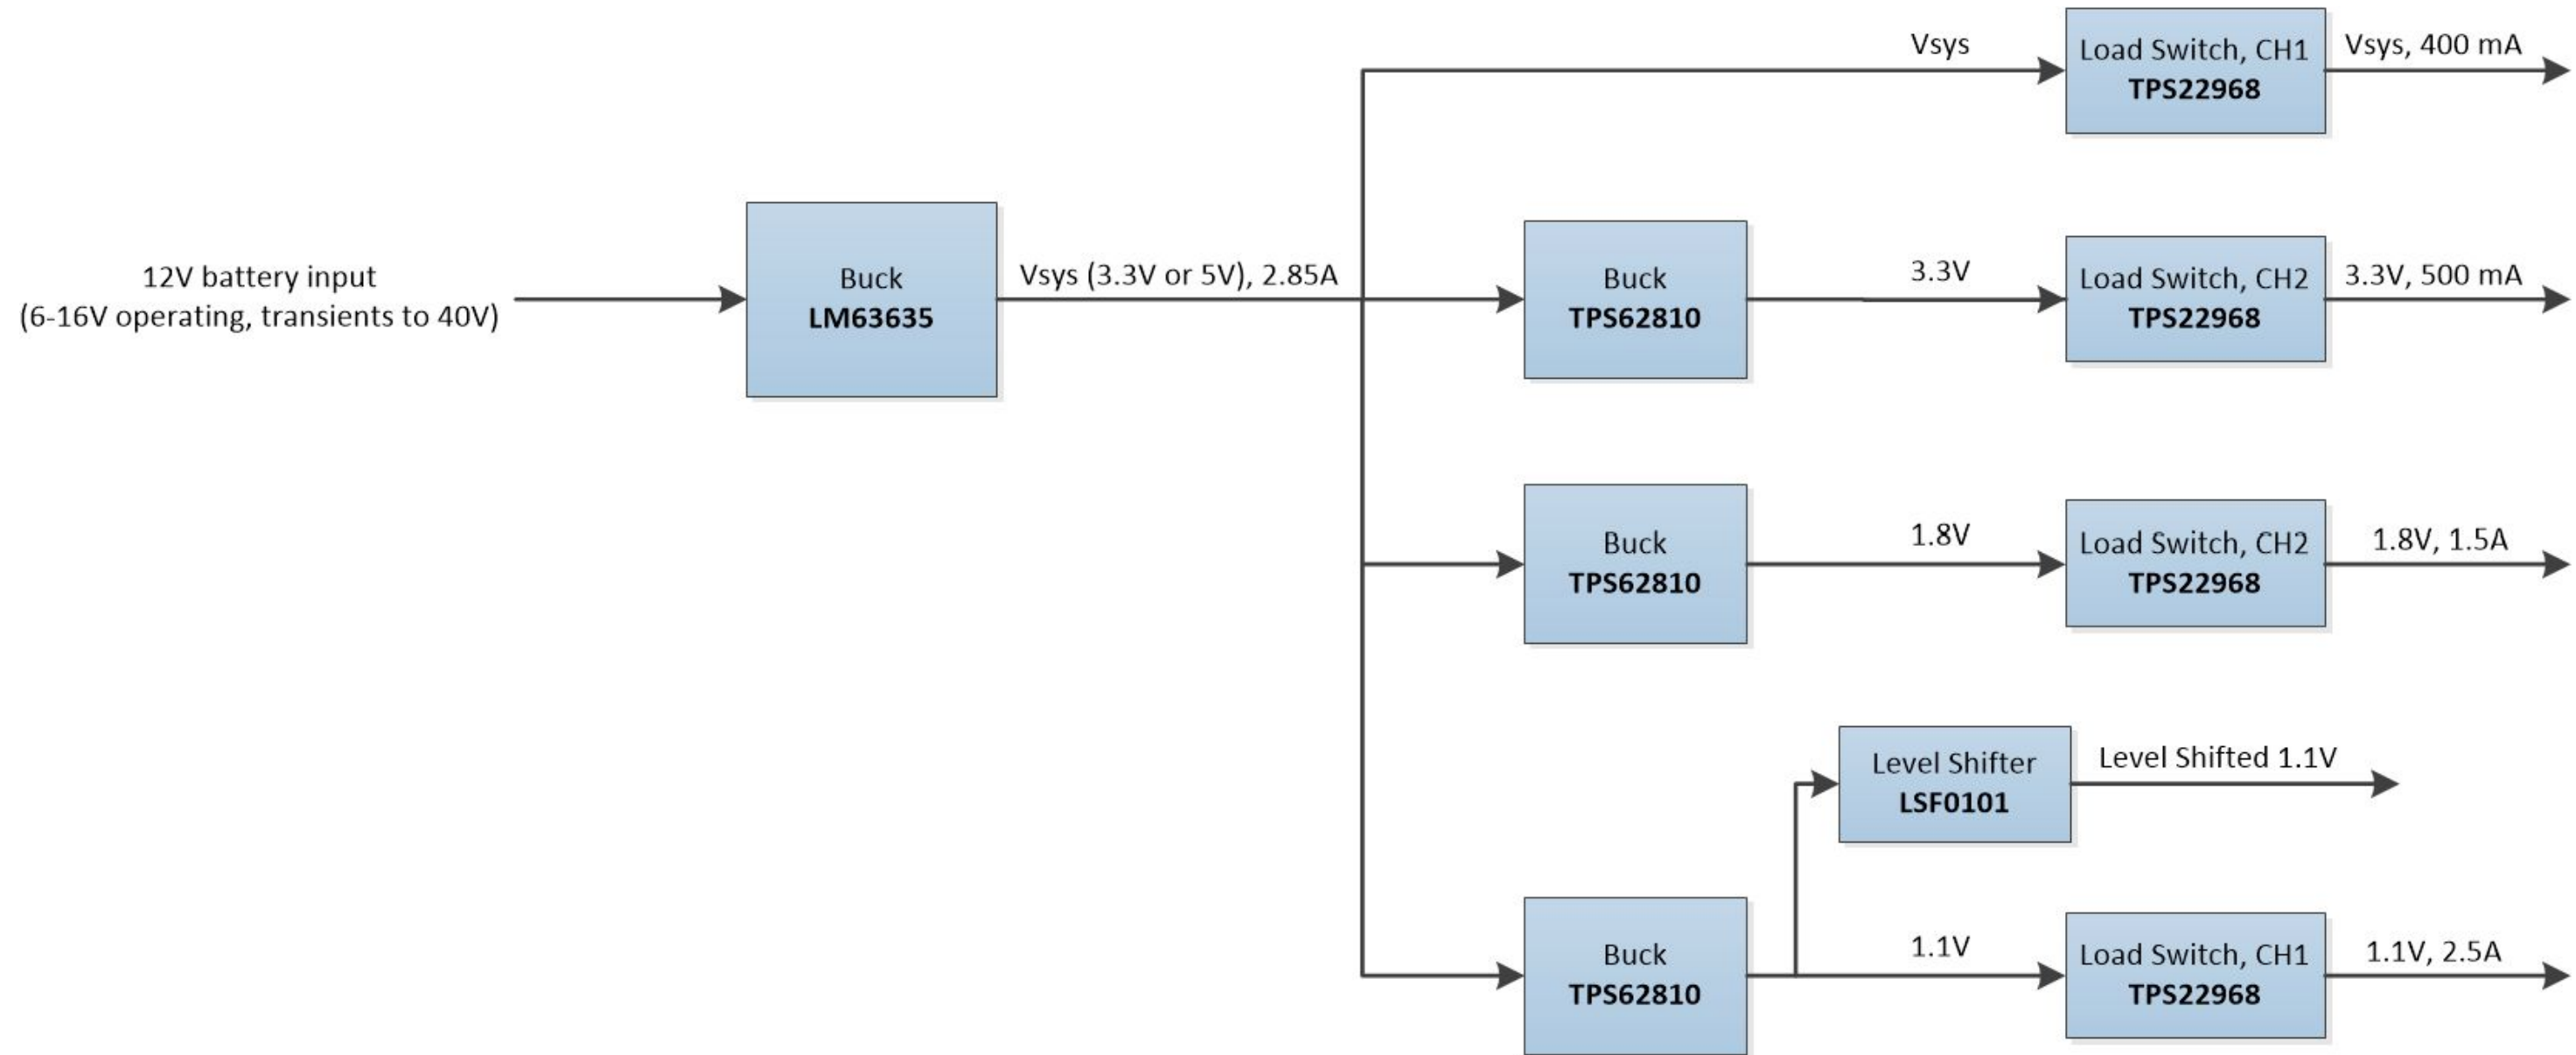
12V battery input
(6-16V operating, transients to 40V)

Buck
**LM63635**

Vsys (3.3V or 5V), 2.85A

Vsys

Load Switch, CH1
**TPS22968**

Vsys, 400 mA

Buck
**TPS62810**

3.3V

Load Switch, CH2
**TPS22968**

3.3V, 500 mA

Buck
**TPS62810**

1.8V

Load Switch, CH2
**TPS22968**

1.8V, 1.5A

Level Shifter
**LSF0101**

Level Shifted 1.1V

Buck
**TPS62810**

1.1V

Load Switch, CH1
**TPS22968**

1.1V, 2.5A